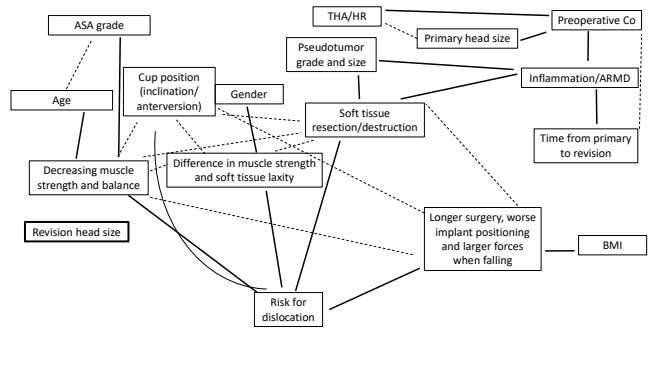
ASA grade

THA/HR

Preoperative Co

Primary head size

Pseudotumor grade and size

Inflammation/ARMD

Age

Cup position (inclination/ anterversion)

Gender

Soft tissue resection/destruction

Time from primary to revision

Decreasing muscle strength and balance

Difference in muscle strength and soft tissue laxity

Longer surgery, worse implant positioning and larger forces when falling

BMI

Revision head size

Risk for dislocation